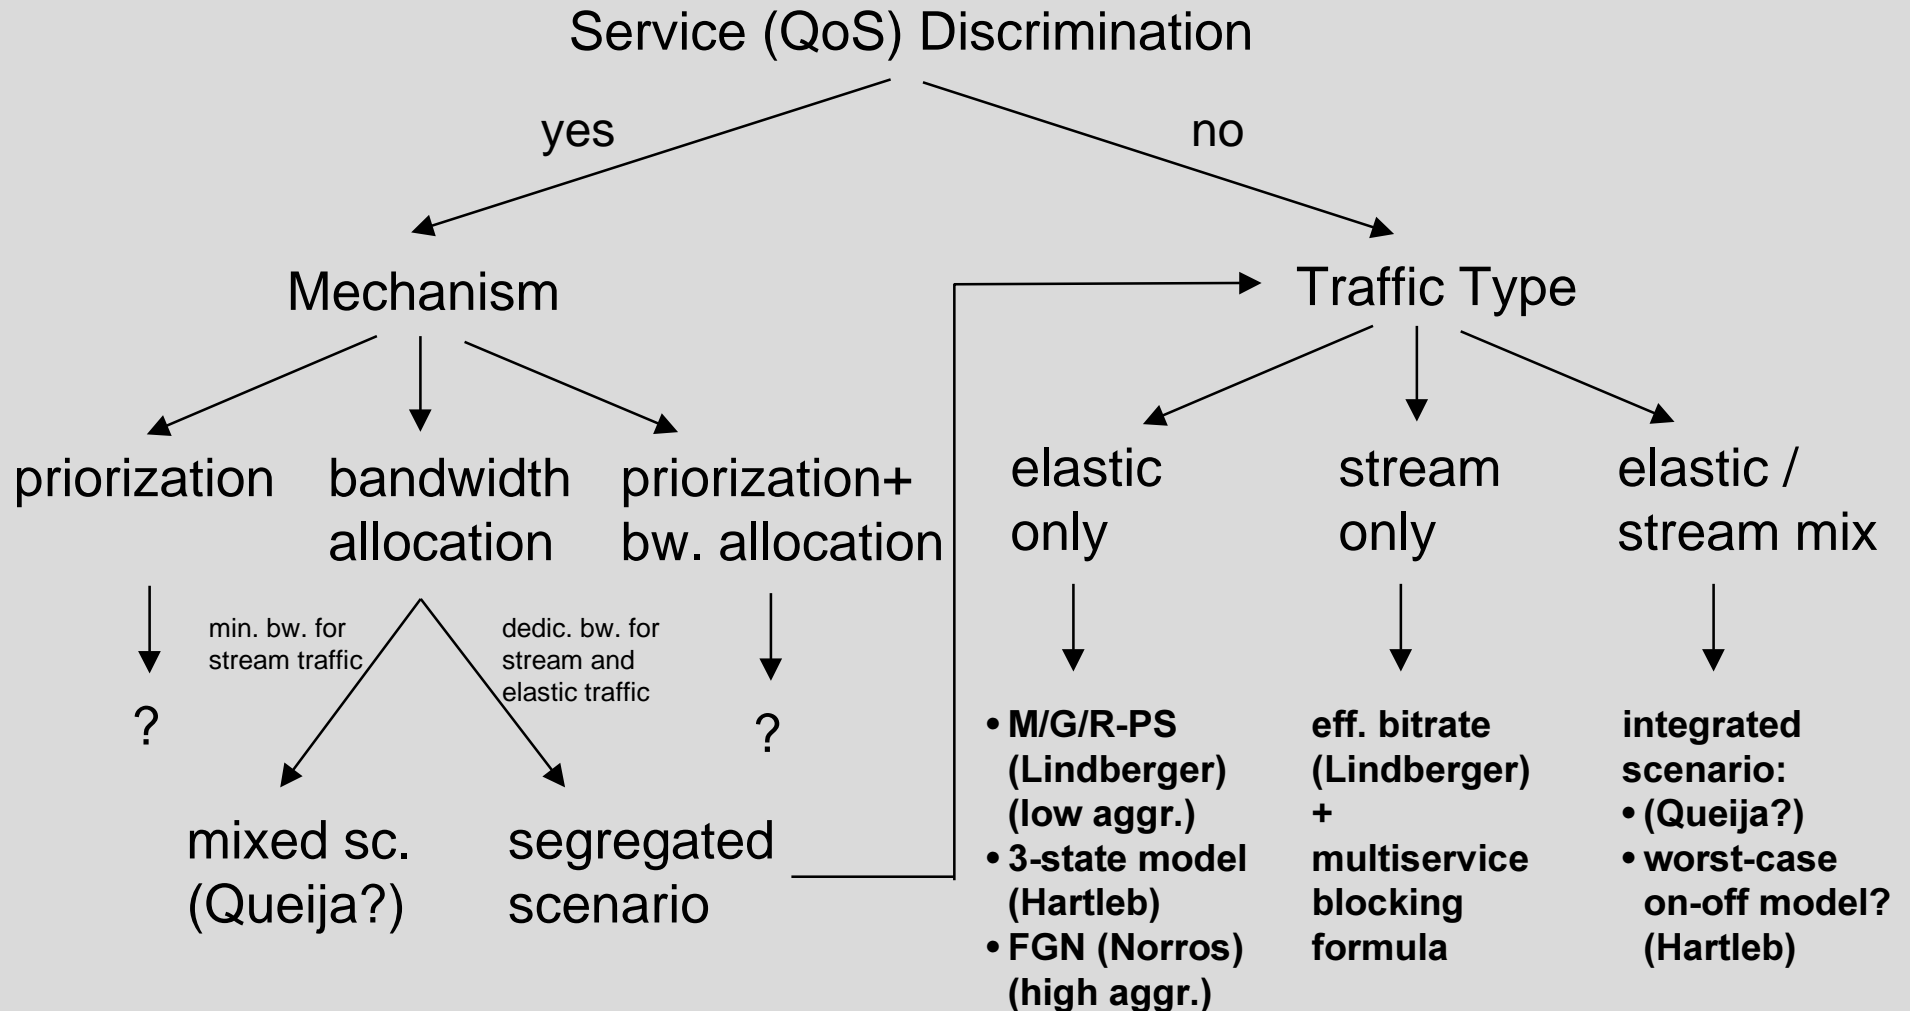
Service (QoS) Discrimination

yes

no

Mechanism

Traffic Type

priorization

bandwidth allocation

priorization+ bw. allocation

elastic only

stream only

elastic / stream mix

?

min. bw. for stream traffic

dedic. bw. for stream and elastic traffic

?

mixed sc. (Queija?)

segregated scenario

• M/G/R-PS (Lindberger) (low aggr.)
• 3-state model (Hartleb)
• FGN (Norros) (high aggr.)

eff. bitrate (Lindberger) + multiservice blocking formula

integrated scenario:
• (Queija?)
• worst-case on-off model? (Hartleb)